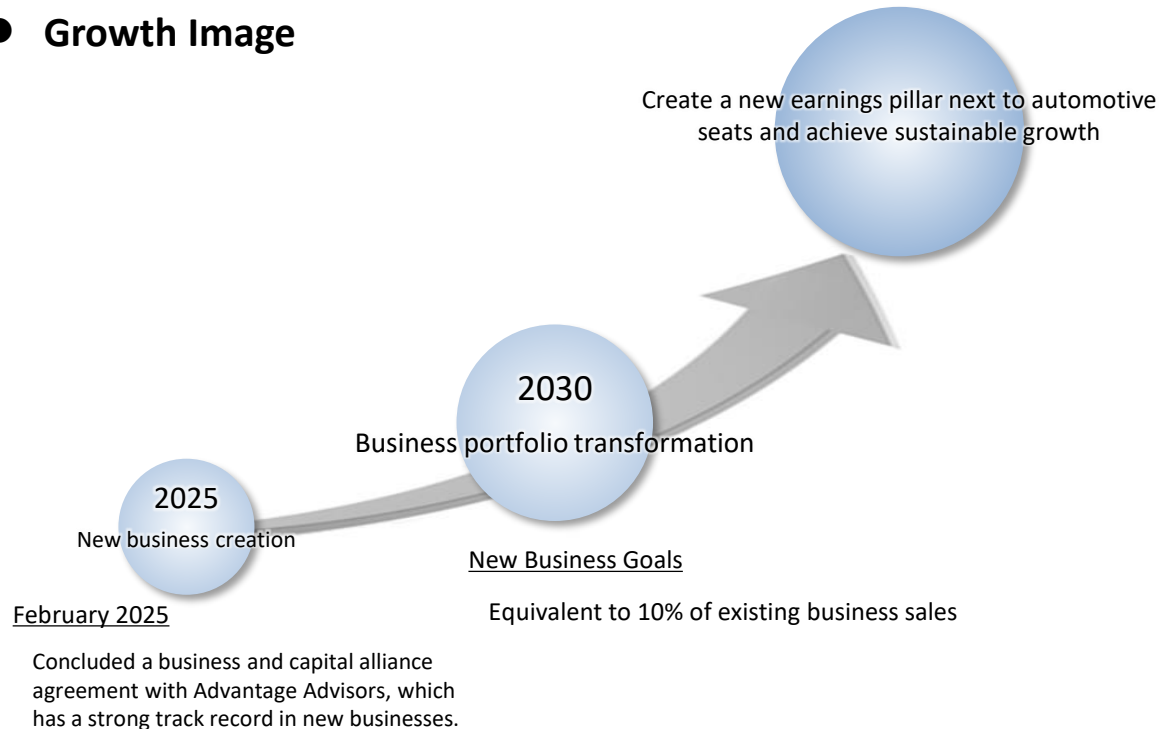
Growth Image

Create a new earnings pillar next to automotive seats and achieve sustainable growth

2030
Business portfolio transformation

2025
New business creation

New Business Goals

Equivalent to 10% of existing business sales

February 2025

Concluded a business and capital alliance agreement with Advantage Advisors, which has a strong track record in new businesses.